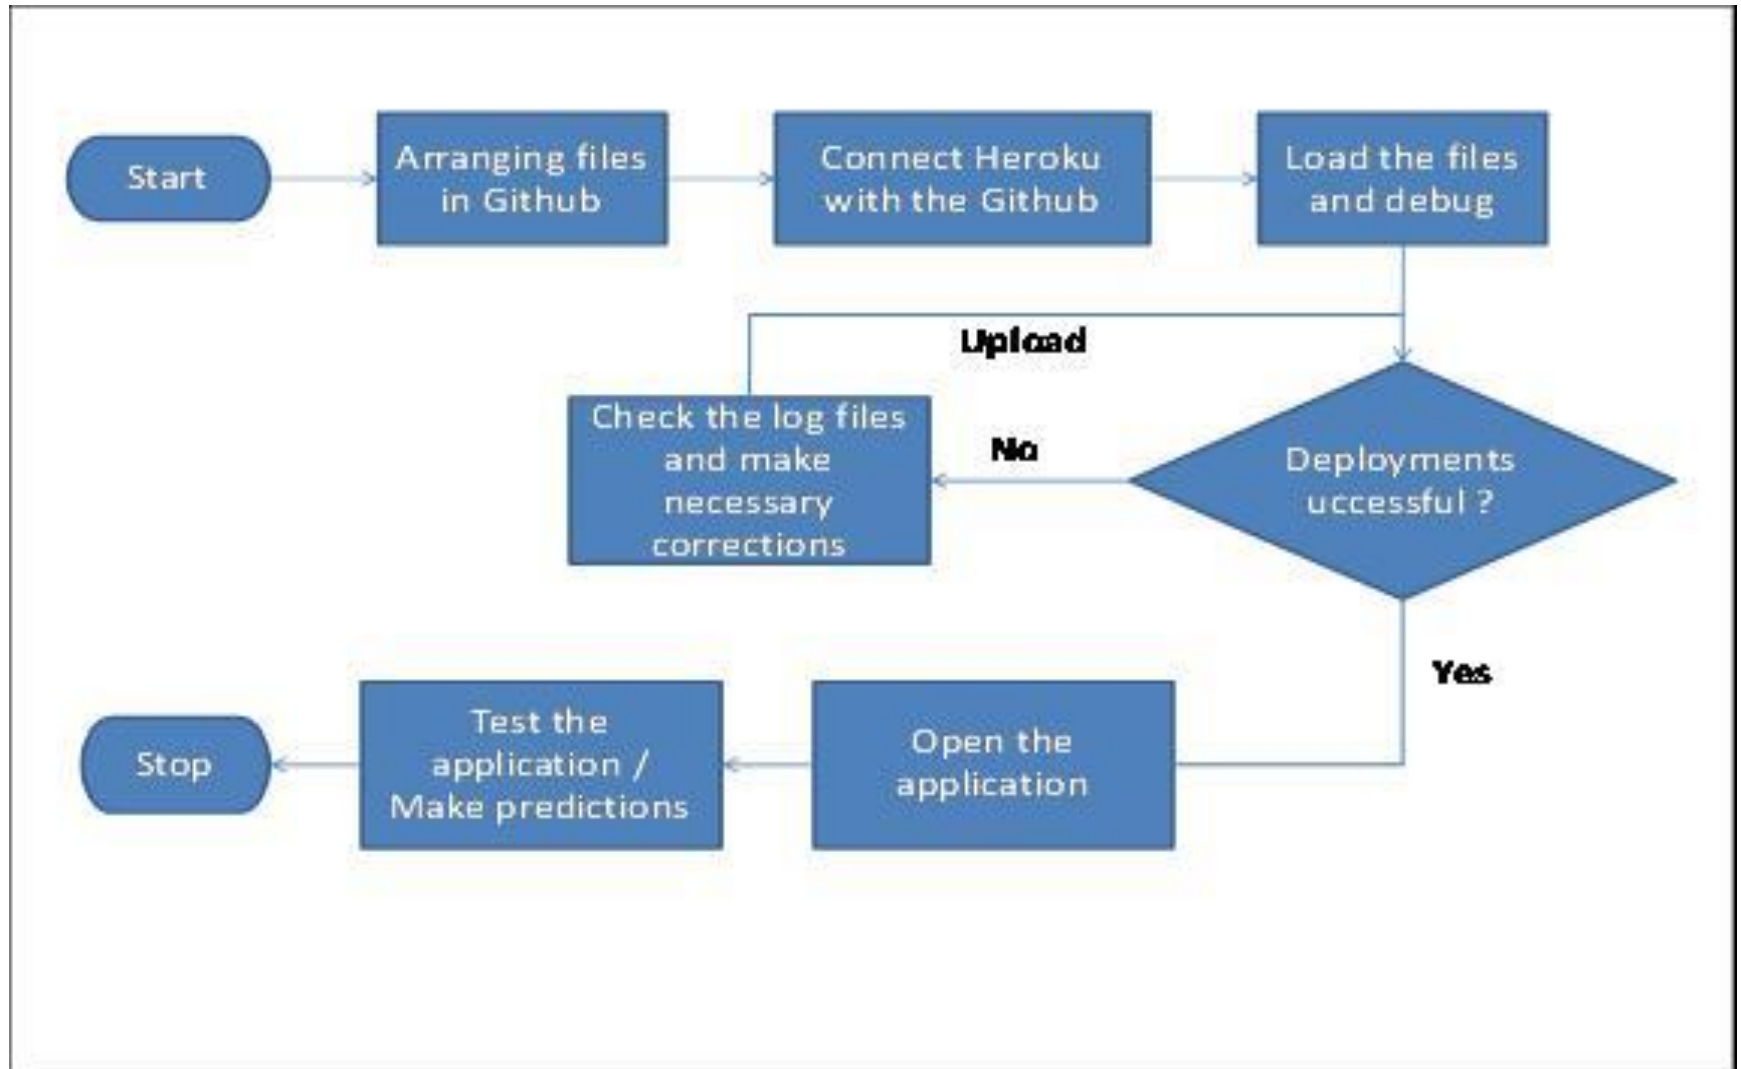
Start

Arranging files in Github

Connect Heroku with the Github

Load the files and debug

Upload

Check the log files and make necessary corrections

No

Deployments uccessful ?

Yes

Stop

Test the application / Make predictions

Open the application